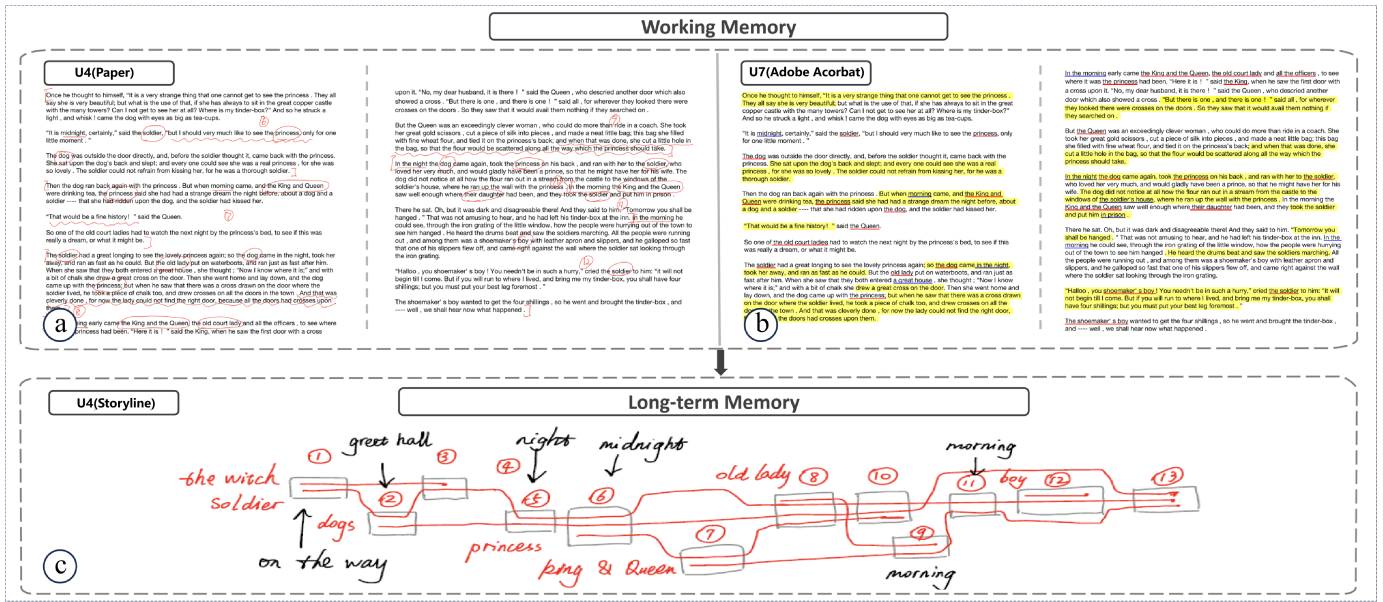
Working Memory

U4(Paper)

Once he thought to himself, "It is a very strange thing that one cannot get to see the princess . They all say she is very beautiful; but what is the use of that, if she has always to sit in the great copper castle with the many towers? Can I not get to see her at all? Where is my tinder-box?" And so he struck a light , and whisk I came the dog with eyes as big as tea-cups.

"It is midnight, certainly," said the soldier, "but I should very much like to see the princess, only for one little moment . "

The dog was outside the door directly, and, before the soldier thought it, came back with the princess. She sat upon the dog's back and slept; and every one could see she was a real princess , for she was so lovely . The soldier could not refrain from kissing her, for he was a thorough soldier.

Then the dog ran back again with the princess . But when morning came, and the King and Queen were drinking tea, the princess said she had had a strange dream the night before, about a dog and a soldier ---- that she had ridden upon the dog, and the soldier had kissed her.

"That would be a fine history! " said the Queen.

So one of the old court ladies had to watch the next night by the princess's bed, to see if this was really a dream, or what it might be.

The soldier had a great longing to see the lovely princess again; so the dog came in the night, took her away, and ran as fast as he could. But the old lady put on waterboots, and ran just as fast after him. When she saw that they both entered a great house , she thought ; "Now I know where it is;" and with a bit of chalk she drew a great cross on the door. Then she went home and lay down, and the dog came up with the princess; but when he saw that there was a cross drawn on the door where the soldier lived, he took a piece of chalk too, and drew crosses on all the doors in the town . And that was cleverly done , for now the lady could not find the right door, because all the doors had crosses upon them.

In the morning early came the King and the Queen, the old court lady and all the officers , to see where the princess had been. "Here it is ! " said the King, when he saw the first door with a cross

upon it. "No, my dear husband, it is there ! " said the Queen , who descried another door which also showed a cross . "But there is one , and there is one ! " said all , for wherever they looked there were crosses on the doors . So they saw that it would avail them nothing if they searched on .

But the Queen was an exceedingly clever woman , who could do more than ride in a coach. She took her great gold scissors , cut a piece of silk into pieces , and made a neat little bag; this bag she filled with fine wheat flour, and tied it on the princess's back; and when that was done, she cut a little hole in the bag, so that the flour would be scattered along all the way which the princess should take.

In the night the dog came again, took the princess on his back , and ran with her to the soldier, who loved her very much, and would gladly have been a prince, so that he might have her for his wife. The dog did not notice at all how the flour ran out in a stream from the castle to the windows of the soldier's house, where he ran up the wall with the princess . In the morning the King and the Queen saw well enough where their daughter had been, and they took the soldier and put him in prison .

There he sat. Oh, but it was dark and disagreeable there! And they said to him: "Tomorrow you shall be hanged . " That was not amusing to hear, and he had left his tinder-box at the inn. In the morning he could see, through the iron grating of the little window, how the people were hurrying out of the town to see him hanged . He heard the drums beat and saw the soldiers marching. All the people were running out , and among them was a shoemaker's boy with leather apron and slippers, and he galloped so fast that one of his slippers flew off, and came right against the wall where the soldier sat looking through the iron grating.

"Halloo , you shoemaker' s boy ! You needn't be in such a hurry," cried the soldier to him: "it will not begin till I come. But if you will run to where I lived, and bring me my tinder-box, you shall have four shillings; but you must put your best leg foremost . "

The shoemaker' s boy wanted to get the four shillings , so he went and brought the tinder-box , and ---- well , we shall hear now what happened .

U7(Adobe Acorbat)

Once he thought to himself, "It is a very strange thing that one cannot get to see the princess . They all say she is very beautiful; but what is the use of that, if she has always to sit in the great copper castle with the many towers? Can I not get to see her at all? Where is my tinder-box?" And so he struck a light , and whisk I came the dog with eyes as big as tea-cups.

"It is midnight, certainly," said the soldier, "but I should very much like to see the princess, only for one little moment . "

The dog was outside the door directly, and, before the soldier thought it, came back with the princess. She sat upon the dog's back and slept; and every one could see she was a real princess , for she was so lovely . The soldier could not refrain from kissing her, for he was a thorough soldier.

Then the dog ran back again with the princess . But when morning came, and the King and Queen were drinking tea, the princess said she had had a strange dream the night before, about a dog and a soldier ---- that she had ridden upon the dog, and the soldier had kissed her.

"That would be a fine history! " said the Queen.

So one of the old court ladies had to watch the next night by the princess's bed, to see if this was really a dream, or what it might be.

The soldier had a great longing to see the lovely princess again; so the dog came in the night, took her away, and ran as fast as he could. But the old lady put on waterboots, and ran just as fast after him. When she saw that they both entered a great house , she thought ; "Now I know where it is;" and with a bit of chalk she drew a great cross on the door. Then she went home and lay down, and the dog came up with the princess; but when he saw that there was a cross drawn on the door where the soldier lived, he took a piece of chalk too, and drew crosses on all the doors in the town . And that was cleverly done , for now the lady could not find the right door, because all the doors had crosses upon them.

In the morning early came the King and the Queen, the old court lady and all the officers , to see where it was the princess had been. "Here it is ! " said the King, when he saw the first door with a cross upon it. "No, my dear husband, it is there ! " said the Queen , who descried another door which also showed a cross . "But there is one , and there is one ! " said all , for wherever they looked there were crosses on the doors . So they saw that it would avail them nothing if they searched on .

But the Queen was an exceedingly clever woman , who could do more than ride in a coach. She took her great gold scissors , cut a piece of silk into pieces , and made a neat little bag; this bag she filled with fine wheat flour, and tied it on the princess's back; and when that was done, she cut a little hole in the bag, so that the flour would be scattered along all the way which the princess should take.

In the night the dog came again, took the princess on his back , and ran with her to the soldier, who loved her very much, and would gladly have been a prince, so that he might have her for his wife. The dog did not notice at all how the flour ran out in a stream from the castle to the windows of the soldier's house, where he ran up the wall with the princess . In the morning the King and the Queen saw well enough where their daughter had been, and they took the soldier and put him in prison .

There he sat. Oh, but it was dark and disagreeable there! And they said to him: "Tomorrow you shall be hanged . " That was not amusing to hear, and he had left his tinder-box at the inn. In the morning he could see, through the iron grating of the little window, how the people were hurrying out of the town to see him hanged . He heard the drums beat and saw the soldiers marching. All the people were running out , and among them was a shoemaker's boy with leather apron and slippers, and he galloped so fast that one of his slippers flew off, and came right against the wall where the soldier sat looking through the iron grating.

"Halloo , you shoemaker' s boy ! You needn't be in such a hurry," cried the soldier to him: "it will not begin till I come. But if you will run to where I lived, and bring me my tinder-box, you shall have four shillings; but you must put your best leg foremost . "

The shoemaker' s boy wanted to get the four shillings , so he went and brought the tinder-box , and ---- well , we shall hear now what happened .

a
b

Long-term Memory

U4(Storyline)

1 2 3 4 5 6 7 8 9 10 11 12 13
greet hall
night
midnight
morning
the witch
soldier
dogs
old lady
boy
princess
king & Queen
on the way
morning

c